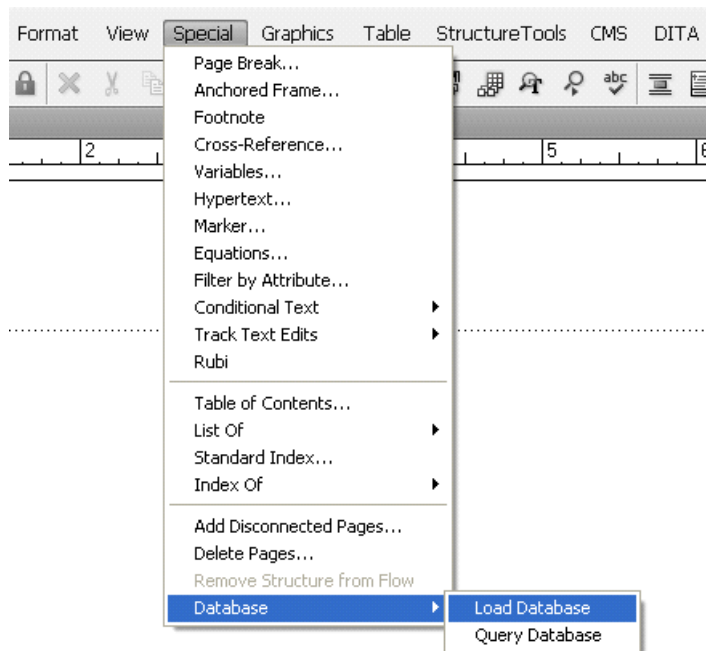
Format View Special Graphics Table StructureTools CMS DITA

2 5 6

Page Break...
Anchored Frame...
Footnote
Cross-Reference...
Variables...
Hypertext...
Marker...
Equations...
Filter by Attribute...
Conditional Text
Track Text Edits
Rubi

Table of Contents...
List Of
Standard Index...
Index Of

Add Disconnected Pages...
Delete Pages...
Remove Structure from Flow
Database

Load Database
Query Database